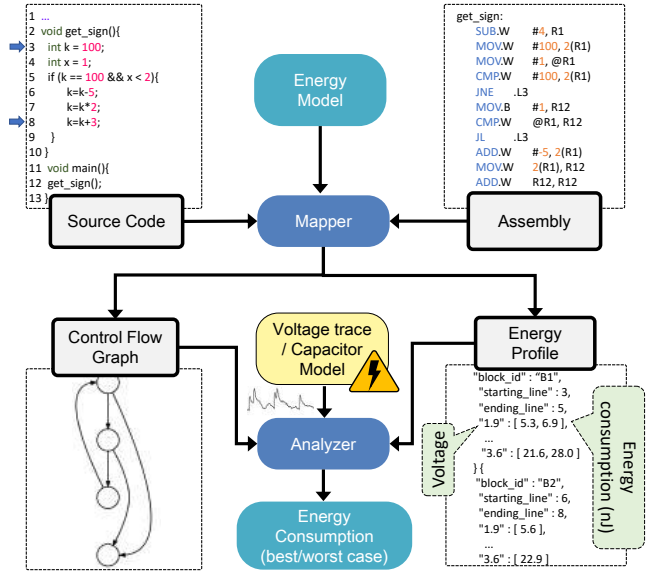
1 ...
2 void get_sign(){
3 int k = 100;
4 int x = 1;
5 if (k == 100 && x < 2){
6 k=k-5;
7 k=k*2;
8 k=k+3;
9 }
10 }
11 void main(){
12 get_sign();
13 }

get_sign:
SUB.W #4, R1
MOV.W #100, 2(R1)
MOV.W #1, @R1
CMP.W #100, 2(R1)
JNE .L3
MOV.B #1, R12
CMP.W @R1, R12
JL .L3
ADD.W #-5, 2(R1)
MOV.W 2(R1), R12
ADD.W R12, R12

Energy Model

Source Code

Mapper

Assembly

Control Flow Graph

Voltage trace / Capacitor Model

Energy Profile

Analyzer

Energy Consumption (best/worst case)

"block_id" : "B1",
"starting_line" : 3,
"ending_line" : 5,
"1.9" : [ 5.3, 6.9 ],
...
"3.6" : [ 21.6, 28.0 ]
} {
"block_id" : "B2",
"starting_line" : 6,
"ending_line" : 8,
"1.9" : [ 5.6 ],
...
"3.6" : [ 22.9 ]

Voltage

Energy consumption (nJ)